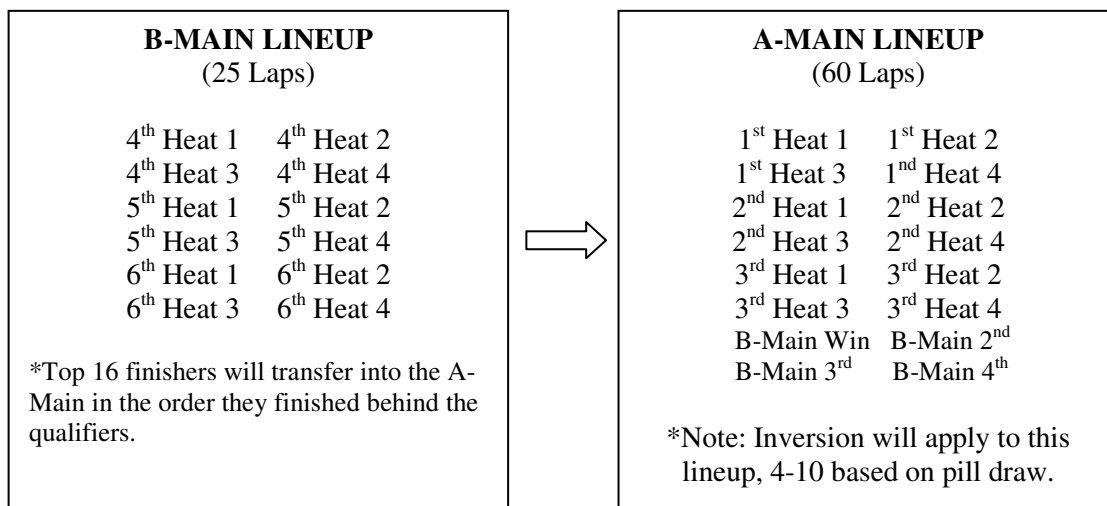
**B-MAIN LINEUP**
(25 Laps)

4th Heat 1 4th Heat 2
4th Heat 3 4th Heat 4
5th Heat 1 5th Heat 2
5th Heat 3 5th Heat 4
6th Heat 1 6th Heat 2
6th Heat 3 6th Heat 4

*Top 16 finishers will transfer into the A-Main in the order they finished behind the qualifiers.

**A-MAIN LINEUP**
(60 Laps)

1st Heat 1 1st Heat 2
1st Heat 3 1nd Heat 4
2nd Heat 1 2nd Heat 2
2nd Heat 3 2nd Heat 4
3rd Heat 1 3rd Heat 2
3rd Heat 3 3rd Heat 4
B-Main Win B-Main 2nd
B-Main 3rd B-Main 4th

*Note: Inversion will apply to this lineup, 4-10 based on pill draw.